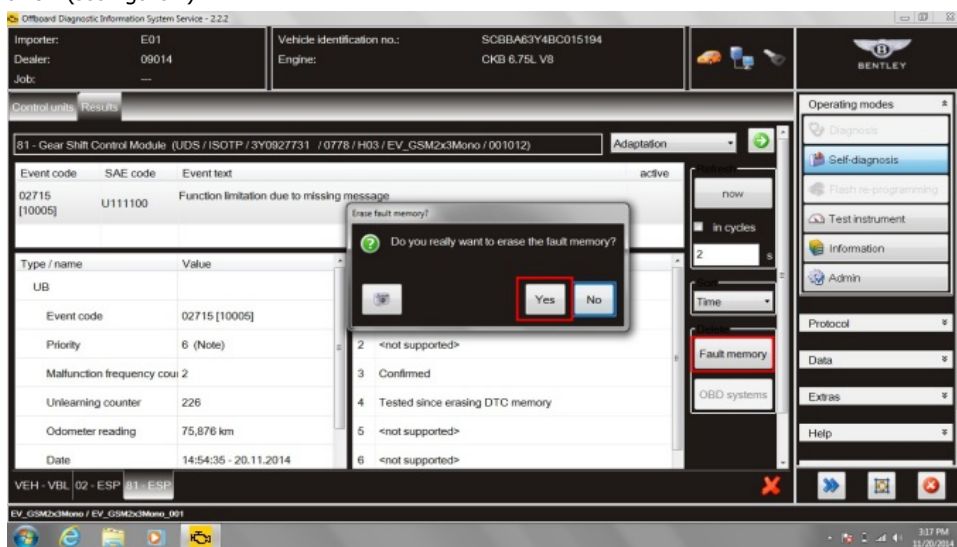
Offboard Diagnostic Information System Service - 2.2.2

Importer: E01
Dealer: 09014
Job: ---

Vehicle identification no.: SCBBA63Y4BC015194
Engine: CKB 6.75L V8

BENTLEY

Control units Results

81 - Gear Shift Control Module (UDS / ISOTP / 3Y0927731 / 0778 / H03 / EV_GSM2x3Mono / 001012)

Adaptation

| Event code | SAE code | Event text | active |
|---|---|---|---|
| 02715 [10005] | U111100 | Function limitation due to missing message | |

Erase fault memory?

Do you really want to erase the fault memory?

Yes No

| Type / name | Value |
|---|---|
| UB | |
| Event code | 02715 [10005] |
| Priority | 6 (Note) |
| Malfunction frequency cou | 2 |
| Unlearning counter | 226 |
| Odometer reading | 75,876 km |
| Date | 14:54:35 - 20.11.2014 |

2 <not supported>
3 Confirmed
4 Tested since erasing DTC memory
5 <not supported>
6 <not supported>

Refresh
now
in cycles
2 s
Sort
Time
Delete
Fault memory
OBD systems

Operating modes
Diagnosis
Self-diagnosis
Flash re-programming
Test instrument
Information
Admin

Protocol
Data
Extras
Help

VEH - VBL 02 - ESP 81 - ESP

EV_GSM2x3Mono / EV_GSM2x3Mono_001

3:17 PM
11/20/2014